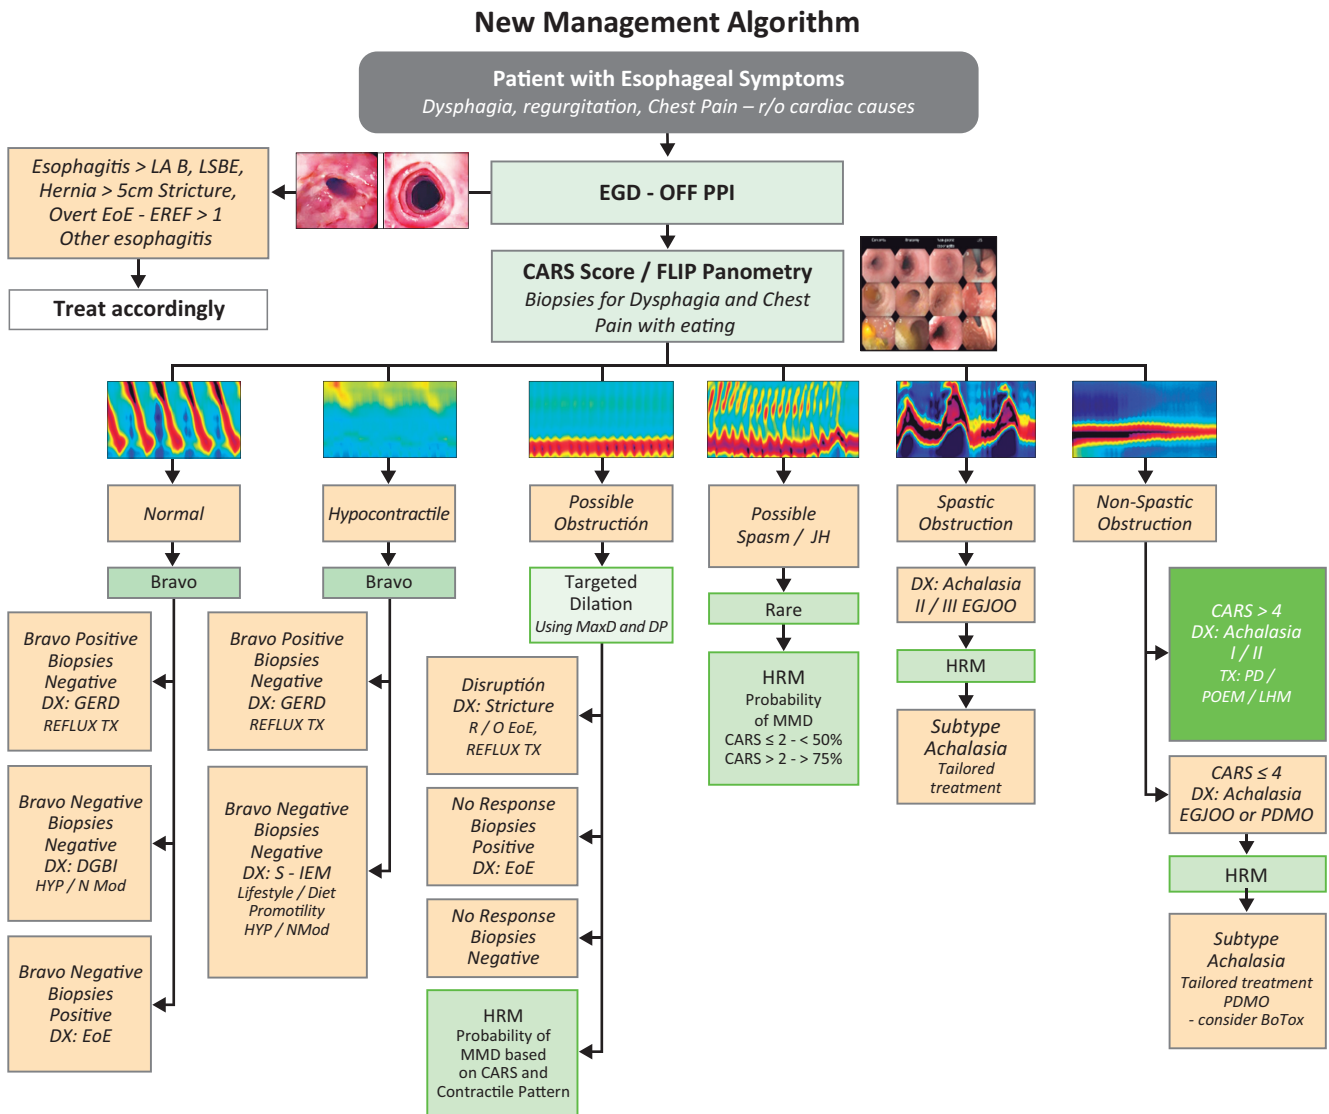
New Management Algorithm

Patient with Esophageal Symptoms
Dysphagia, regurgitation, Chest Pain – r/o cardiac causes

Esophagitis > LA B, LSBE, Hernia > 5cm Stricture, Overt EoE - EREF > 1 Other esophagitis

Treat accordingly

EGD - OFF PPI

CARS Score / FLIP Panometry
Biopsies for Dysphagia and Chest Pain with eating

Normal

Bravo

Bravo Positive Biopsies Negative DX: GERD REFLUX TX

Bravo Negative Biopsies Negative DX: DGBI HYP / N Mod

Bravo Negative Biopsies Positive DX: EoE

Hypocontractile

Bravo

Bravo Positive Biopsies Negative DX: GERD REFLUX TX

Bravo Negative Biopsies Negative DX: S - IEM Lifestyle / Diet Promotility HYP / NMod

Possible Obstruction

Targeted Dilation Using MaxD and DP

Disruptión DX: Stricture R / O EoE, REFLUX TX

No Response Biopsies Positive DX: EoE

No Response Biopsies Negative

HRM Probability of MMD based on CARS and Contractile Pattern

Possible Spasm / JH

Rare

HRM Probability of MMD CARS ≤ 2 - < 50% CARS > 2 - > 75%

Spastic Obstruction

DX: Achalasia II / III EGJOO

HRM

Subtype Achalasia Tailored treatment

Non-Spastic Obstruction

CARS > 4 DX: Achalasia I / II TX: PD / POEM / LHM

CARS ≤ 4 DX: Achalasia EGJOO or PDMO

HRM

Subtype Achalasia Tailored treatment PDMO - consider BoTox